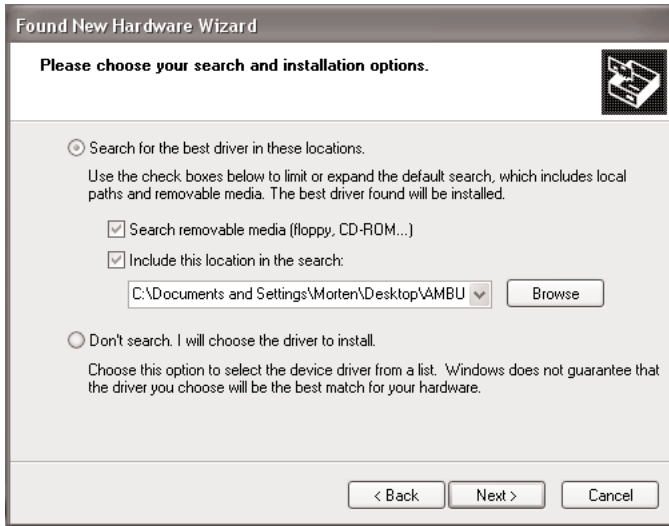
Found New Hardware Wizard

Please choose your search and installation options.

Search for the best driver in these locations.

Use the check boxes below to limit or expand the default search, which includes local paths and removable media. The best driver found will be installed.

Search removable media (floppy, CD-ROM...)

Include this location in the search:

C:\Documents and Settings\Morten\Desktop\AMBU

Browse

Don't search. I will choose the driver to install.

Choose this option to select the device driver from a list. Windows does not guarantee that the driver you choose will be the best match for your hardware.

< Back

Next >

Cancel